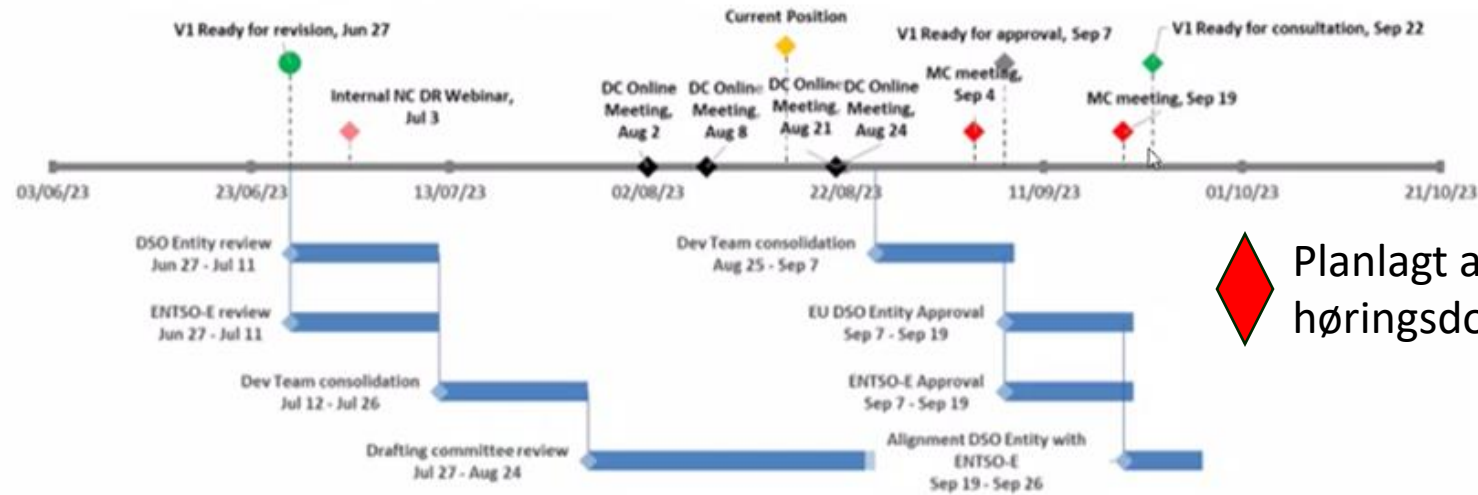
V1 Ready for revision, Jun 27

Internal NC DR Webinar, Jul 3

Current Position

DC Online Meeting, Aug 2

DC Online Meeting, Aug 8

DC Online Meeting, Aug 21

DC Online Meeting, Aug 24

V1 Ready for approval, Sep 7

MC meeting, Sep 4

V1 Ready for consultation, Sep 22

MC meeting, Sep 19

03/06/23 23/06/23 13/07/23 02/08/23 22/08/23 11/09/23 01/10/23 21/10/23

DSO Entity review
Jun 27 - Jul 11

ENTSO-E review
Jun 27 - Jul 11

Dev Team consolidation
Jul 12 - Jul 26

Drafting committee review
Jul 27 - Aug 24

Dev Team consolidation
Aug 25 - Sep 7

EU DSO Entity Approval
Sep 7 - Sep 19

ENTSO-E Approval
Sep 7 - Sep 19

Alignment DSO Entity with ENTSO-E
Sep 19 - Sep 26

Planlagt a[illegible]
høringsdo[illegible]